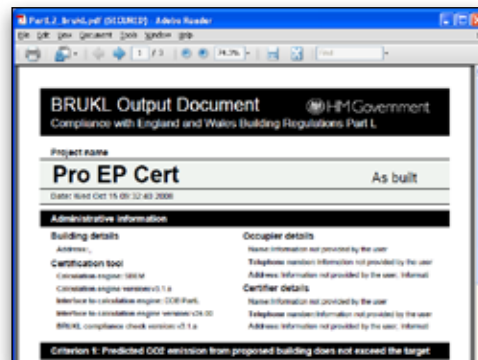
Part2_BrukL.pdf (SECURED) - Adobe Reader

File Edit View Document Tools Window Help

1 / 3 74.3%

BRUKL Output Document

HM Government

Compliance with England and Wales Building Regulations Part L

Project name

Pro EP Cert

As built

Date: Wed Oct 15 09:32:43 2008

Administrative information

Building details

Address: ,

Certification tool

Calculation engine: SBEM

Calculation engine version: v3.1.a

Interface to calculation engine: COD-PartL

Interface to calculation engine version: v26.00

BRUKL compliance check version: v3.1.a

Occupier details

Name: Information not provided by the user

Telephone number: Information not provided by the user

Address: Information not provided by the user, Informat

Certifier details

Name: Information not provided by the user

Telephone number: Information not provided by the user

Address: Information not provided by the user, Informat

Criterion 1: Predicted CO2 emission from proposed building does not exceed the target